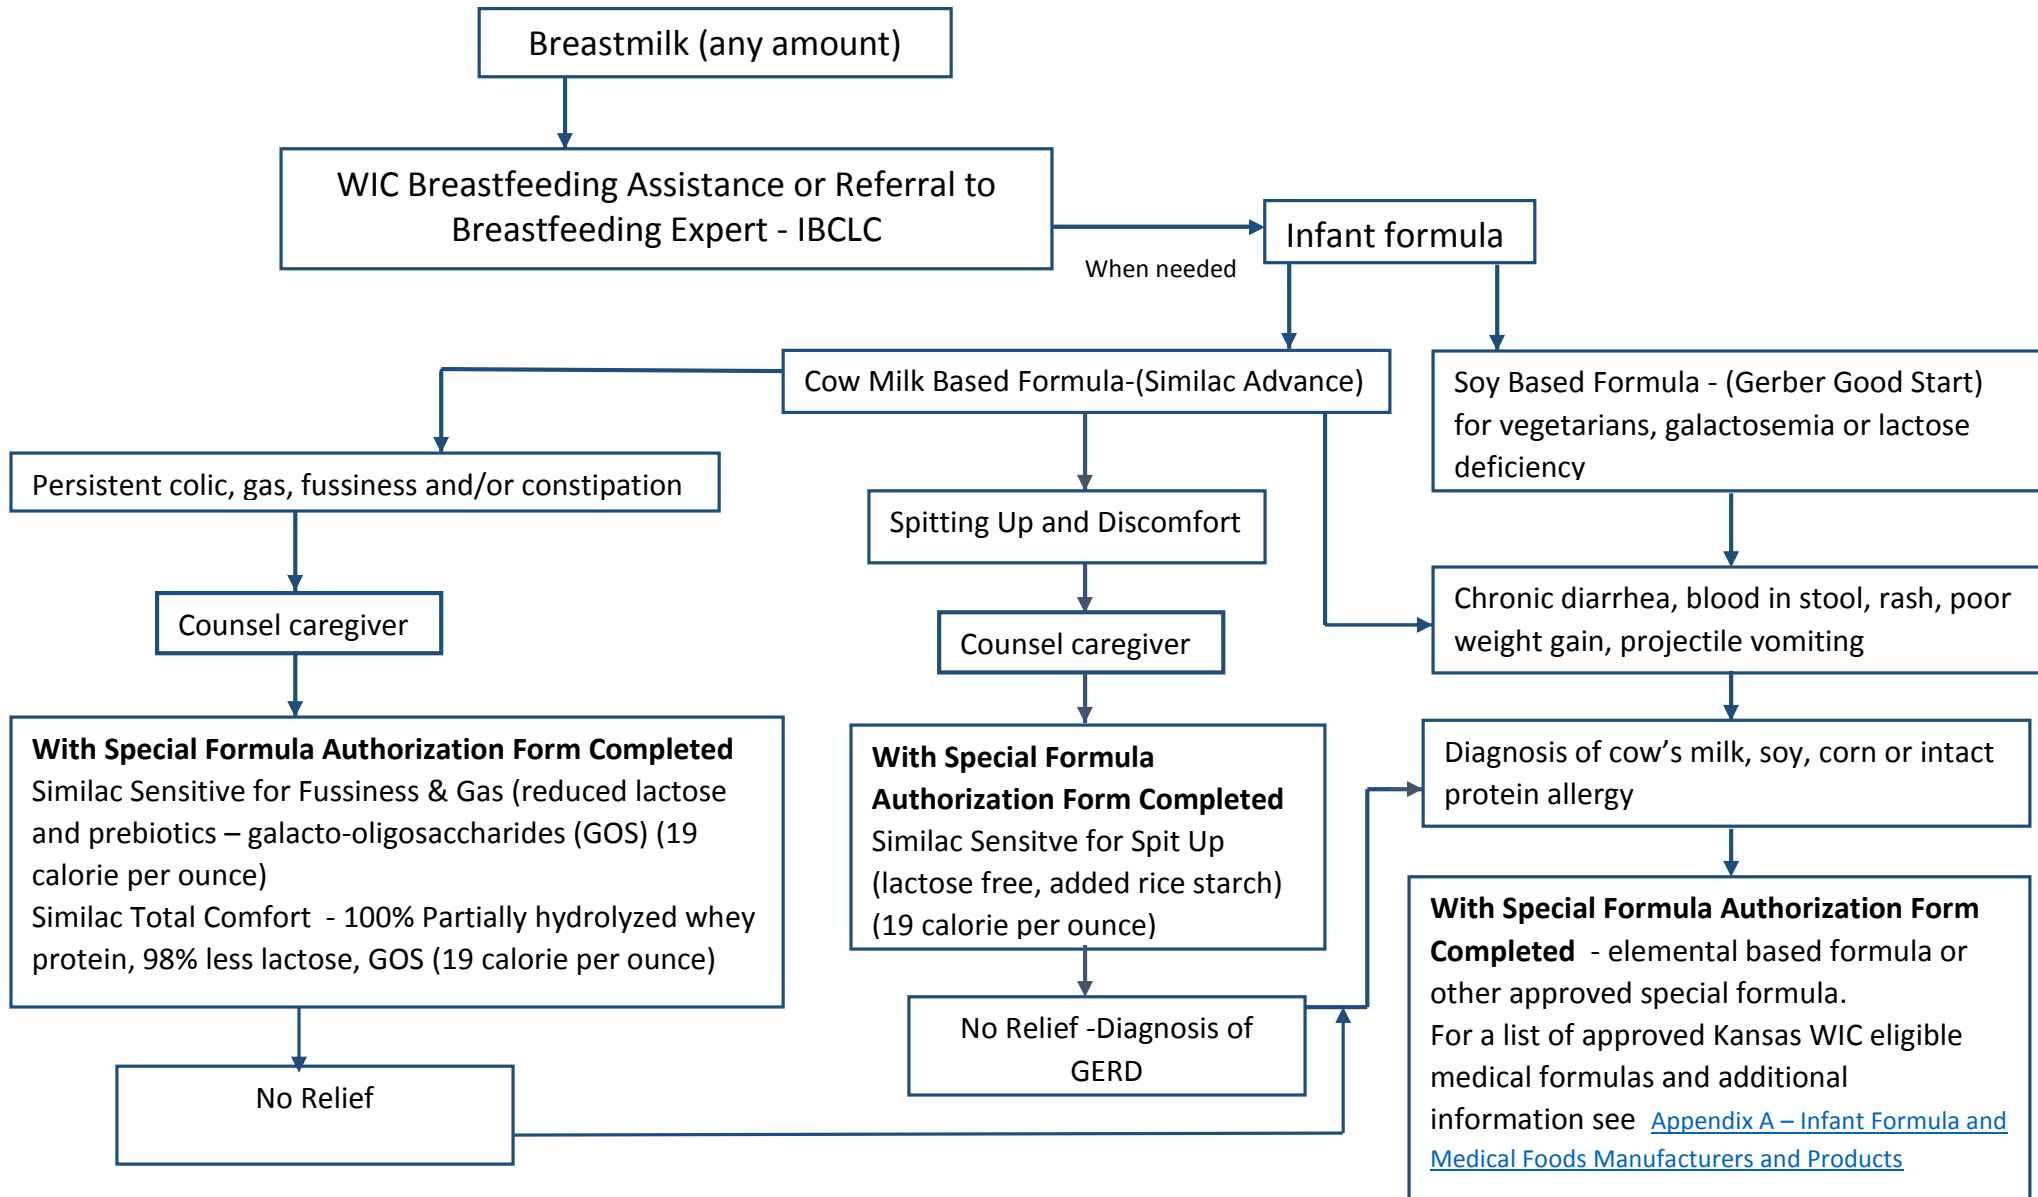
Breastmilk (any amount)

WIC Breastfeeding Assistance or Referral to Breastfeeding Expert - IBCLC

When needed

Infant formula

Cow Milk Based Formula-(Similac Advance)

Soy Based Formula - (Gerber Good Start) for vegetarians, galactosemia or lactose deficiency

Persistent colic, gas, fussiness and/or constipation

Spitting Up and Discomfort

Counsel caregiver

Counsel caregiver

Chronic diarrhea, blood in stool, rash, poor weight gain, projectile vomiting

**With Special Formula Authorization Form Completed**
Similac Sensitive for Fussiness & Gas (reduced lactose and prebiotics – galacto-oligosaccharides (GOS) (19 calorie per ounce)
Similac Total Comfort - 100% Partially hydrolyzed whey protein, 98% less lactose, GOS (19 calorie per ounce)

**With Special Formula Authorization Form Completed**
Similac Sensitve for Spit Up (lactose free, added rice starch) (19 calorie per ounce)

Diagnosis of cow's milk, soy, corn or intact protein allergy

**With Special Formula Authorization Form Completed** - elemental based formula or other approved special formula.
For a list of approved Kansas WIC eligible medical formulas and additional information see Appendix A – Infant Formula and Medical Foods Manufacturers and Products

No Relief -Diagnosis of GERD

No Relief